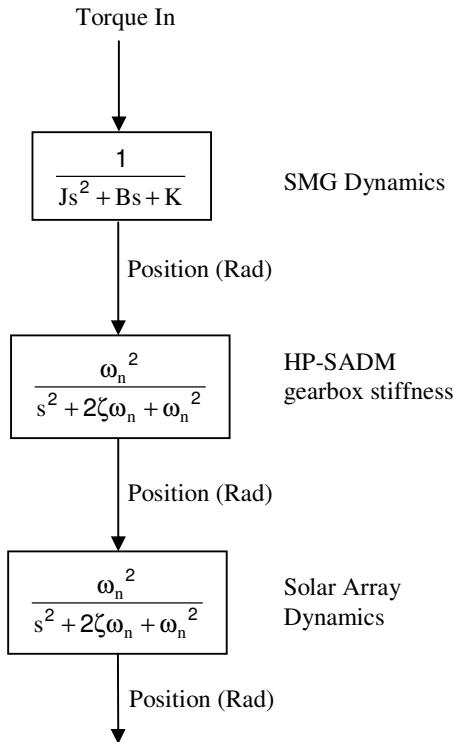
Torque In

$\frac{1}{Js^2 + Bs + K}$

SMG Dynamics

Position (Rad)

$\frac{\omega_n^2}{s^2 + 2\zeta\omega_n + \omega_n^2}$

HP-SADM gearbox stiffness

Position (Rad)

$\frac{\omega_n^2}{s^2 + 2\zeta\omega_n + \omega_n^2}$

Solar Array Dynamics

Position (Rad)